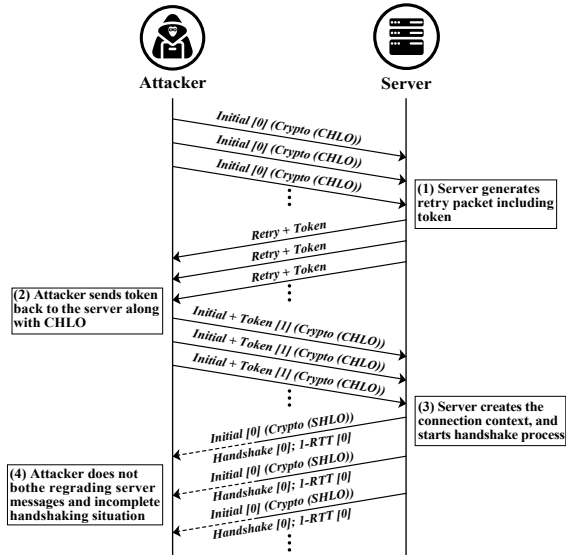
Attacker

Server

Initial [0] (Crypto (CHLO))

Initial [0] (Crypto (CHLO))

Initial [0] (Crypto (CHLO))

(1) Server generates retry packet including token

Retry + Token

Retry + Token

Retry + Token

(2) Attacker sends token back to the server along with CHLO

Initial + Token [1] (Crypto (CHLO))

Initial + Token [1] (Crypto (CHLO))

Initial + Token [1] (Crypto (CHLO))

(3) Server creates the connection context, and starts handshake process

Initial [0] (Crypto (SHLO))

Handshake [0]; 1-RTT [0]

(4) Attacker does not bothe regrading server messages and incomplete handshaking situation

Initial [0] (Crypto (SHLO))

Handshake [0]; 1-RTT [0]

Initial [0] (Crypto (SHLO))

Handshake [0]; 1-RTT [0]